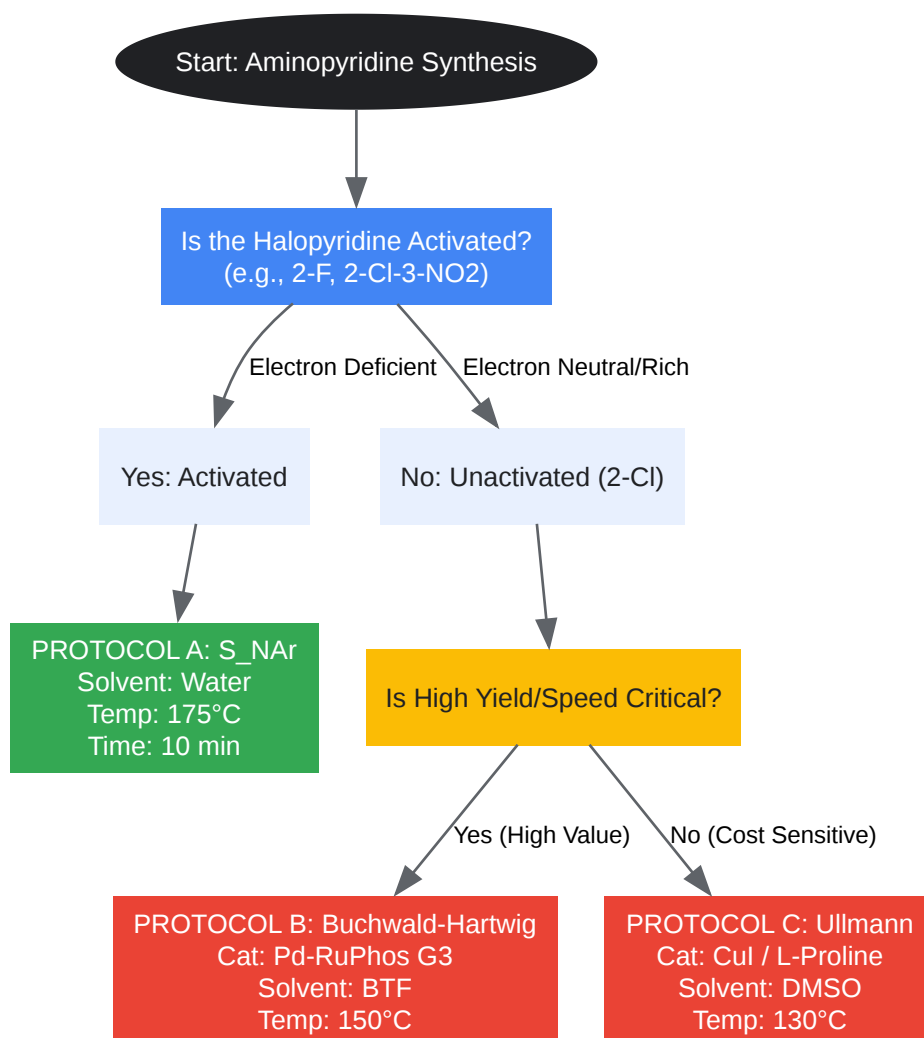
Start: Aminopyridine Synthesis

Is the Halopyridine Activated?
(e.g., 2-F, 2-Cl-3-NO2)

Electron Deficient

Electron Neutral/Rich

Yes: Activated

No: Unactivated (2-Cl)

PROTOCOL A: S_NAr
Solvent: Water
Temp: 175°C
Time: 10 min

Is High Yield/Speed Critical?

Yes (High Value)

No (Cost Sensitive)

PROTOCOL B: Buchwald-Hartwig
Cat: Pd-RuPhos G3
Solvent: BTF
Temp: 150°C

PROTOCOL C: Ullmann
Cat: CuI / L-Proline
Solvent: DMSO
Temp: 130°C